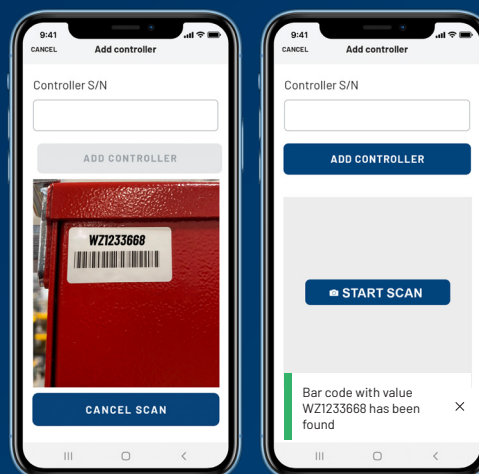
9:41
CANCEL
Add controller

Controller S/N

ADD CONTROLLER

WZ1233668

CANCEL SCAN

9:41
CANCEL
Add controller

Controller S/N

ADD CONTROLLER

START SCAN

Bar code with value WZ1233668 has been found